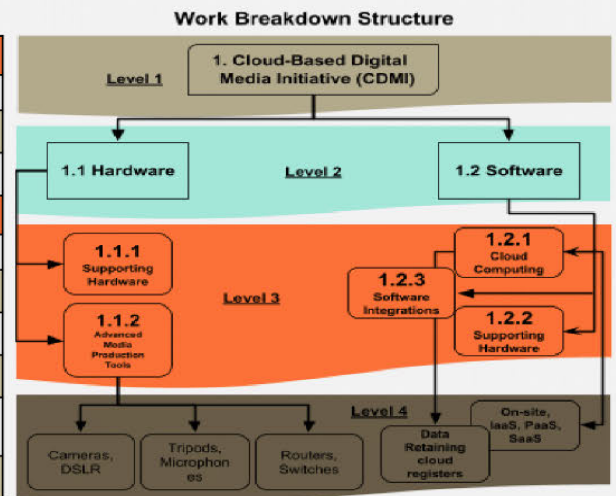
Work Breakdown Structure

Level 1

1. Cloud-Based Digital Media Initiative (CDMI)

1.1 Hardware

Level 2

1.2 Software

1.1.1 Supporting Hardware

1.2.1 Cloud Computing

1.2.3 Software Integrations

Level 3

1.1.2 Advanced Media Production Tools

1.2.2 Supporting Hardware

Level 4

On-site, IaaS, PaaS, SaaS

Data Retaining cloud registers

Cameras, DSLR

Tripods, Microphon es

Routers, Switches